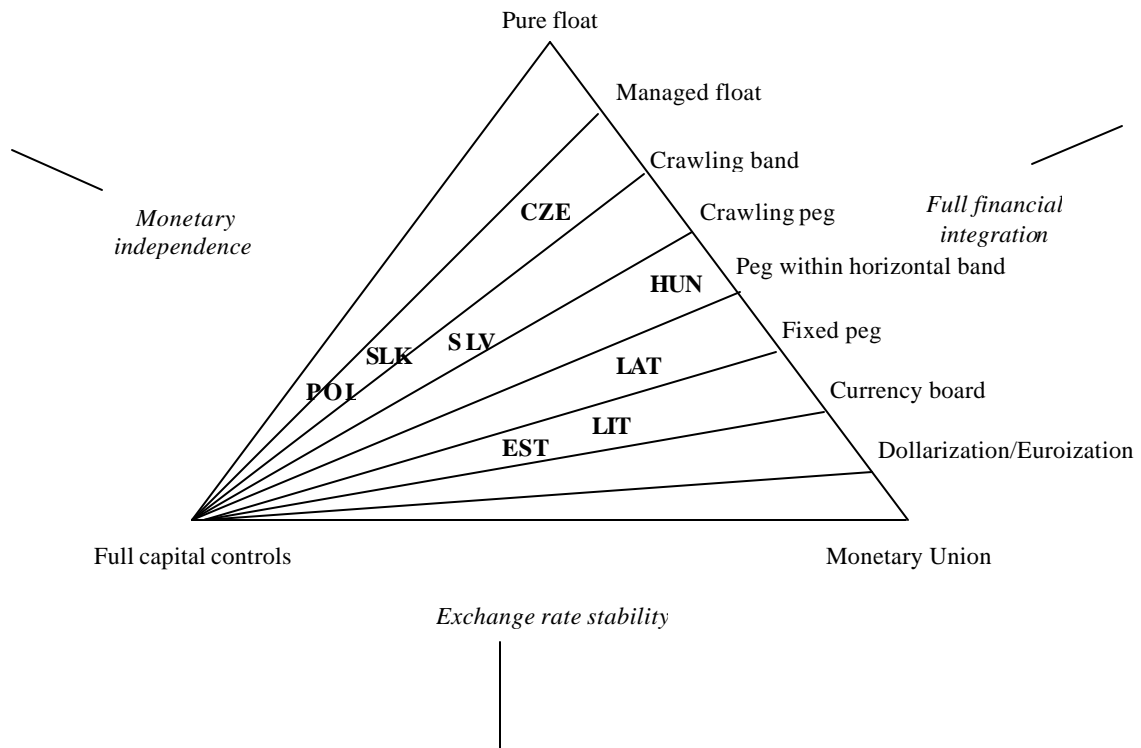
Pure float

Managed float

Crawling band

Crawling peg

Peg within horizontal band

Fixed peg

Currency board

Dollarization/Euroization

Monetary independence

Full financial integration

CZE

HUN

SLK

SLV

POL

LAT

LIT

EST

Full capital controls

Monetary Union

Exchange rate stability